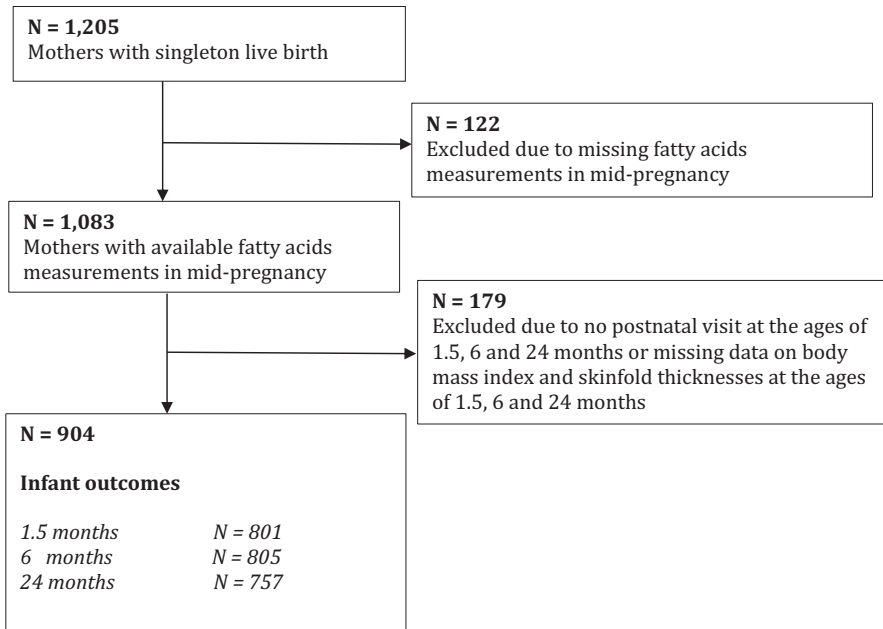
**N = 1,205**
Mothers with singleton live birth

**N = 122**
Excluded due to missing fatty acids measurements in mid-pregnancy

**N = 1,083**
Mothers with available fatty acids measurements in mid-pregnancy

**N = 179**
Excluded due to no postnatal visit at the ages of 1.5, 6 and 24 months or missing data on body mass index and skinfold thicknesses at the ages of 1.5, 6 and 24 months

**N = 904**

**Infant outcomes**

*1.5 months* *N = 801*
*6 months* *N = 805*
*24 months* *N = 757*